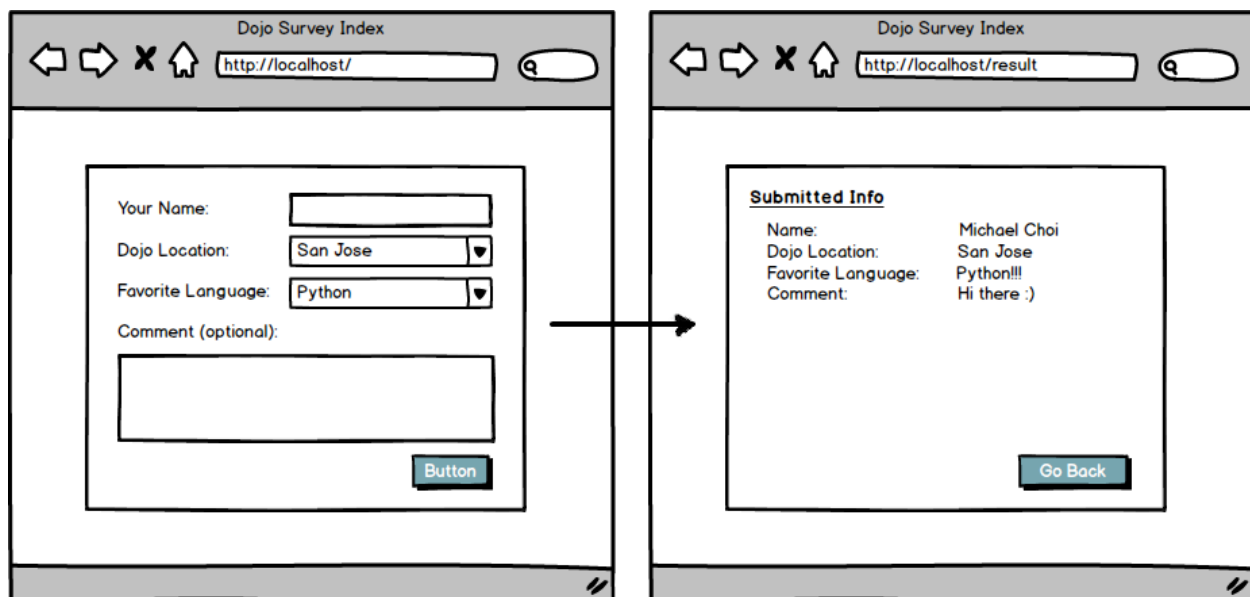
Dojo Survey Index

http://localhost/

Your Name:

Dojo Location: San Jose

Favorite Language: Python

Comment (optional):

Button

Dojo Survey Index

http://localhost/result

Submitted Info

| | |
|---|---|
| Name: | Michael Choi |
| Dojo Location: | San Jose |
| Favorite Language: | Python!!! |
| Comment: | Hi there :) |

Go Back